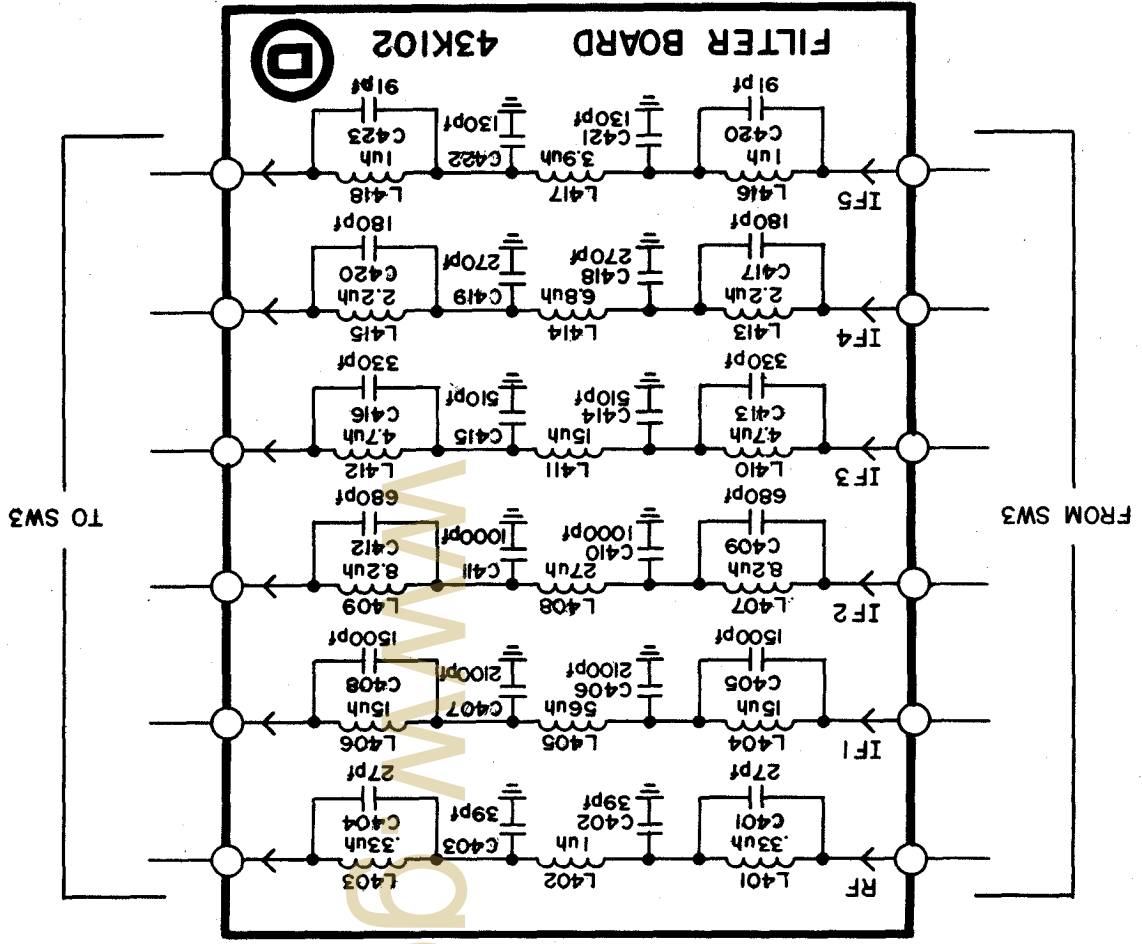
FILTER BOARD 43K102
D

IF5
L416
1uh
C420
91pf
L417
3.9uh
C421
130pf
C422
130pf
L418
1uh
C423
91pf

IF4
L413
2.2uh
C417
180pf
L414
6.8uh
C418
270pf
C419
270pf
L415
2.2uh
C420
180pf

IF3
L410
4.7uh
C413
330pf
L411
15uh
C414
510pf
C415
510pf
L412
4.7uh
C416
330pf

IF2
L407
8.2uh
C409
680pf
L408
27uh
C410
1000pf
C411
1000pf
L409
8.2uh
C412
680pf

IF1
L404
15uh
C405
1500pf
L405
56uh
C406
2100pf
C407
2100pf
L406
15uh
C408
1500pf

RF
L401
.33uh
C401
27pf
L402
1uh
C402
39pf
C403
39pf
L403
.33uh
C404
27pf

FROM SW3
TO SW3